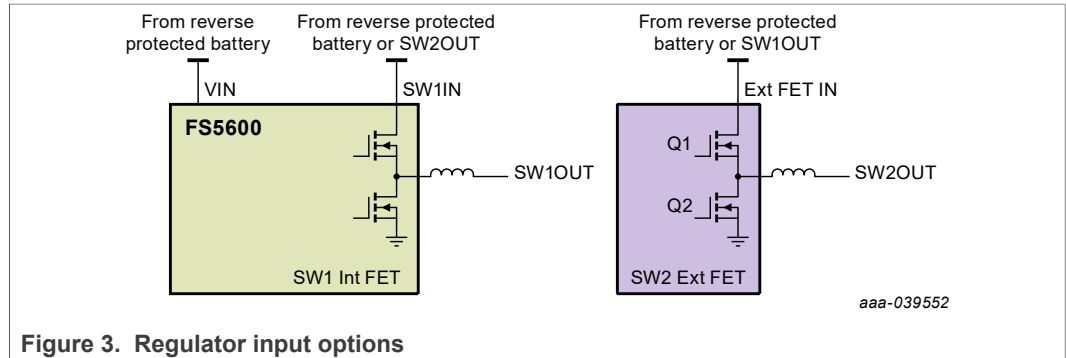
From reverse protected battery

From reverse protected battery or SW2OUT

VIN

SW1IN

FS5600

SW1OUT

SW1 Int FET

From reverse protected battery or SW1OUT

Ext FET IN

Q1

Q2

SW2OUT

SW2 Ext FET

aaa-039552

Figure 3. Regulator input options